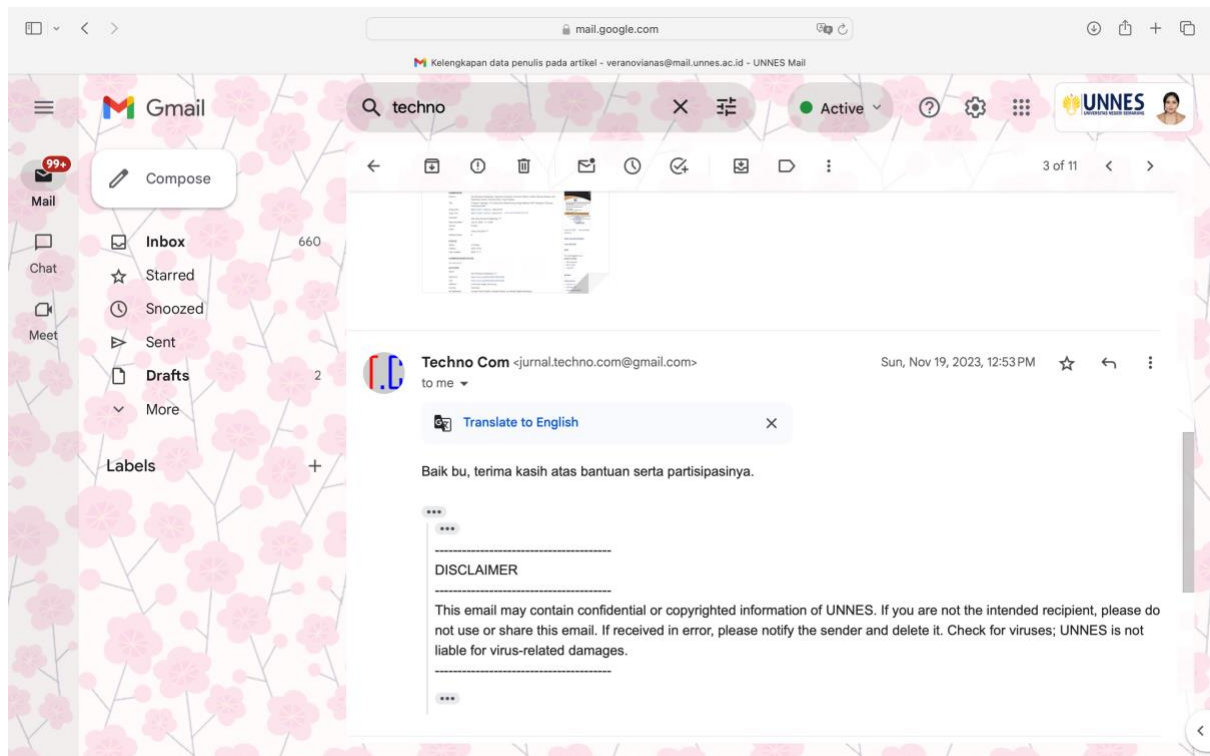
mail.google.com

Kelengkapan data penulis pada artikel - veranovianas@mail.unnes.ac.id - UNNES Mail

Gmail

techno

Active

UNNES
UNIVERSITAS NEGERI SEMARANG

99+
Mail

Chat

Meet

Compose

Inbox 660
Starred
Snoozed
Sent
Drafts 2
More

Labels +

3 of 11

Techno Com <jurnal.techno.com@gmail.com>
to me

Sun, Nov 19, 2023, 12:53 PM

Translate to English

Baik bu, terima kasih atas bantuan serta partisipasinya.

•••

•••

----------------------------------------
DISCLAIMER
----------------------------------------
This email may contain confidential or copyrighted information of UNNES. If you are not the intended recipient, please do not use or share this email. If received in error, please notify the sender and delete it. Check for viruses; UNNES is not liable for virus-related damages.
----------------------------------------

•••